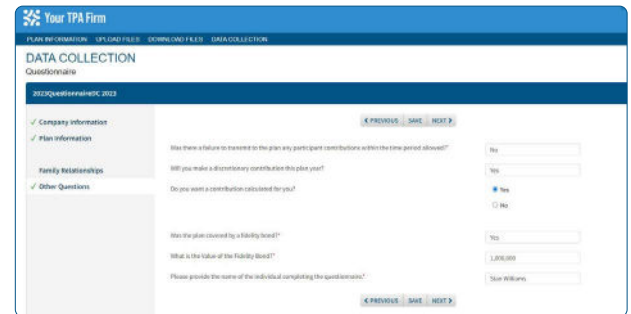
Your TPA Firm

PLAN INFORMATION UPLOAD FILES DOWNLOAD FILES DATA COLLECTION

DATA COLLECTION
Questionnaire

2023QuestionnaireDC 2023

✓ Company Information
✓ Plan Information

Family Relationships
✓ Other Questions

❮ PREVIOUS SAVE NEXT ❯

Was there a failure to transmit to the plan any participant contributions within the time period allowed?* No

Will you make a discretionary contribution this plan year? Yes

Do you want a contribution calculated for you?
Yes
No

Was the plan covered by a fidelity bond?* Yes

What is the value of the fidelity bond?* 1,000,000

Please provide the name of the individual completing the questionnaire.* Stan Williams

❮ PREVIOUS SAVE NEXT ❯